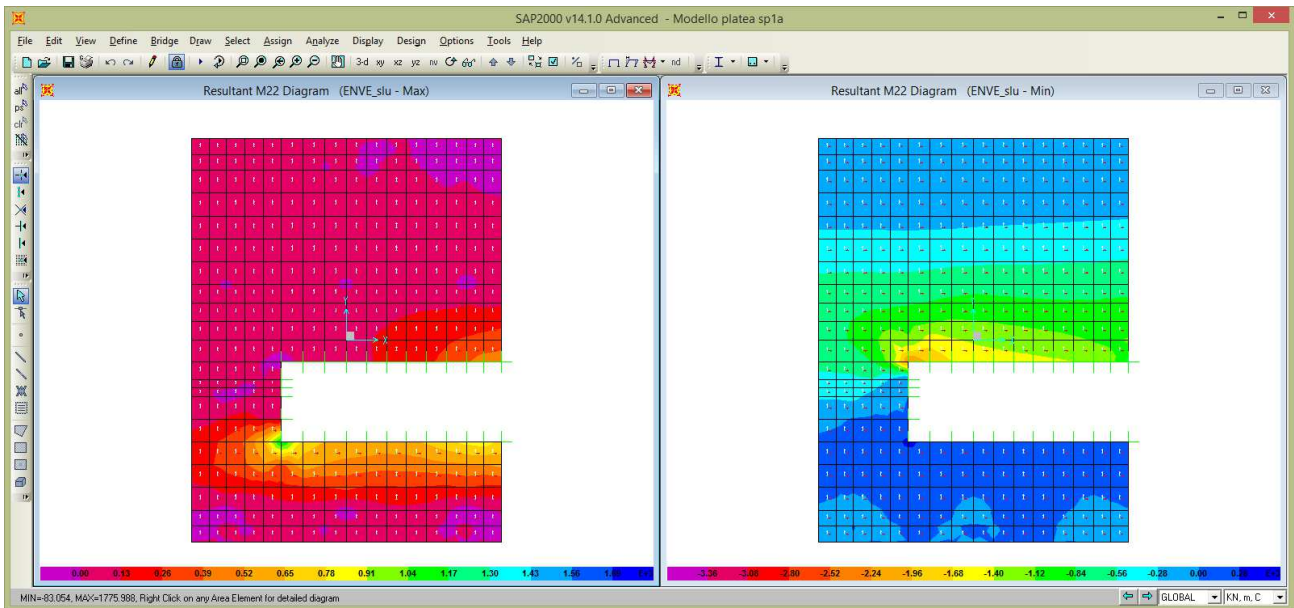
SAP2000 v14.1.0 Advanced - Modello platea sp1a

File Edit View Define Bridge Draw Select Assign Analyze Display Design Options Tools Help

3-d xy xz yz nv nd

Resultant M22 Diagram (ENVE_slu - Max)

Resultant M22 Diagram (ENVE_slu - Min)

0.00 0.13 0.26 0.39 0.52 0.65 0.78 0.91 1.04 1.17 1.30 1.43 1.56 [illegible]

-3.36 -3.08 -2.80 -2.52 -2.24 -1.96 -1.68 -1.40 -1.12 -0.84 -0.56 -0.28 0.00 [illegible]

MIN=-83.054, MAX=1775.988, Right Click on any Area Element for detailed diagram

GLOBAL KN, m, C